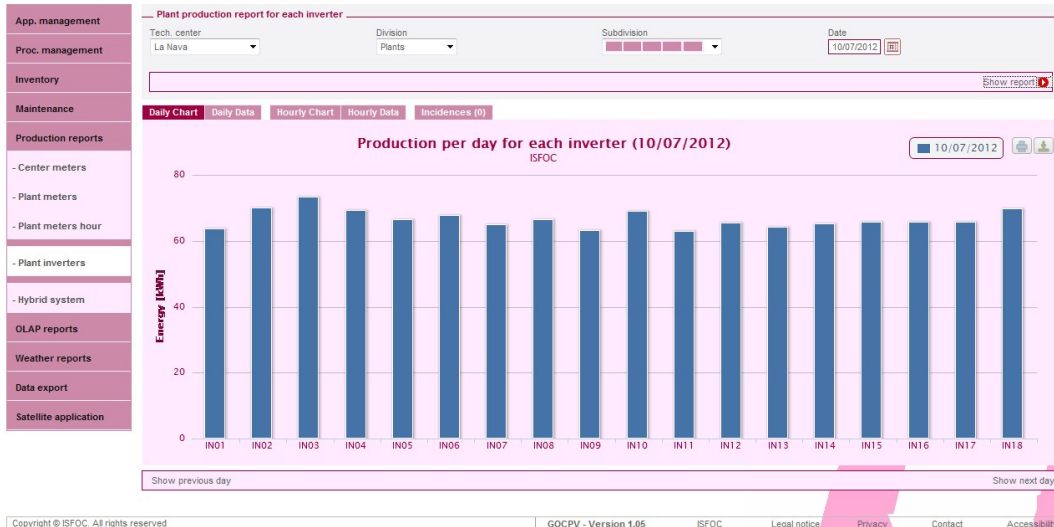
App. management
Proc. management
Inventory
Maintenance
Production reports
- Center meters
- Plant meters
- Plant meters hour
- Plant inverters
- Hybrid system
OLAP reports
Weather reports
Data export
Satellite application

Plant production report for each inverter

Tech. center
La Nava

Division
Plants

Subdivision
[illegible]

Date
10/07/2012

Show report

Daily Chart | Daily Data | Hourly Chart | Hourly Data | Incidences (0)

Production per day for each inverter (10/07/2012)
ISFOC

10/07/2012

Energy [kWh]

80
60
40
20
0

IN01 IN02 IN03 IN04 IN05 IN06 IN07 IN08 IN09 IN10 IN11 IN12 IN13 IN14 IN15 IN16 IN17 IN18

Show previous day
Show next day

Copyright © ISFOC. All rights reserved
GOCPV - Version 1.05
ISFOC
Legal notice
Privacy
Contact
Accessibili